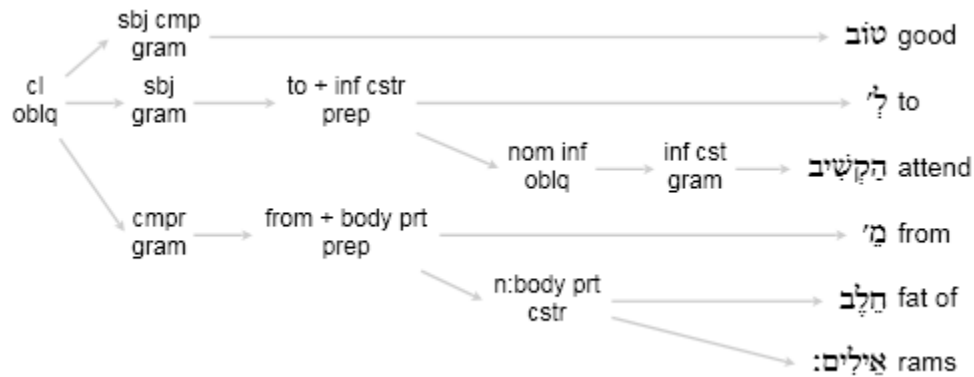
cl
oblq

sbj cmp
gram

טוֹב good

sbj
gram

to + inf cstr
prep

לְ to

nom inf
oblq

inf cst
gram

הַקְשִׁיב attend

cmpr
gram

from + body prt
prep

מֵ from

n:body prt
cstr

חֵלֶב fat of

אֵילִים׃ rams